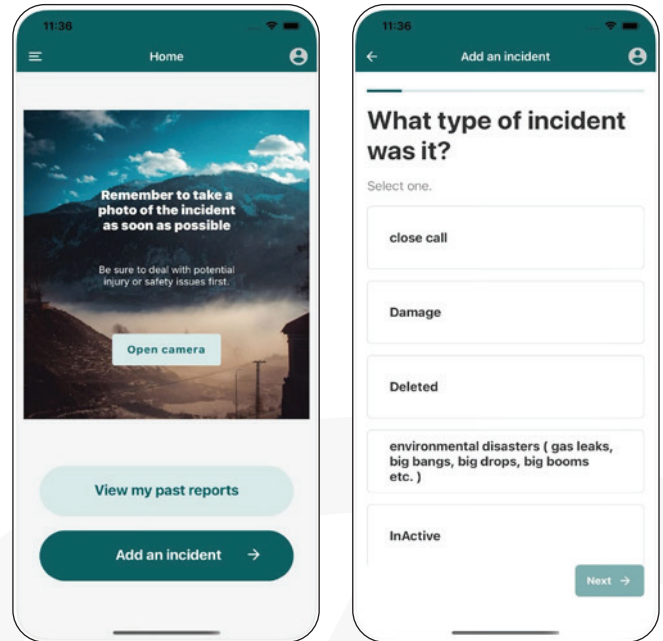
11:36

Home

Remember to take a photo of the incident as soon as possible

Be sure to deal with potential injury or safety issues first.

Open camera

View my past reports

Add an incident →

11:36

←

Add an incident

What type of incident was it?

Select one.

close call

Damage

Deleted

environmental disasters ( gas leaks, big bangs, big drops, big booms etc. )

InActive

Next →